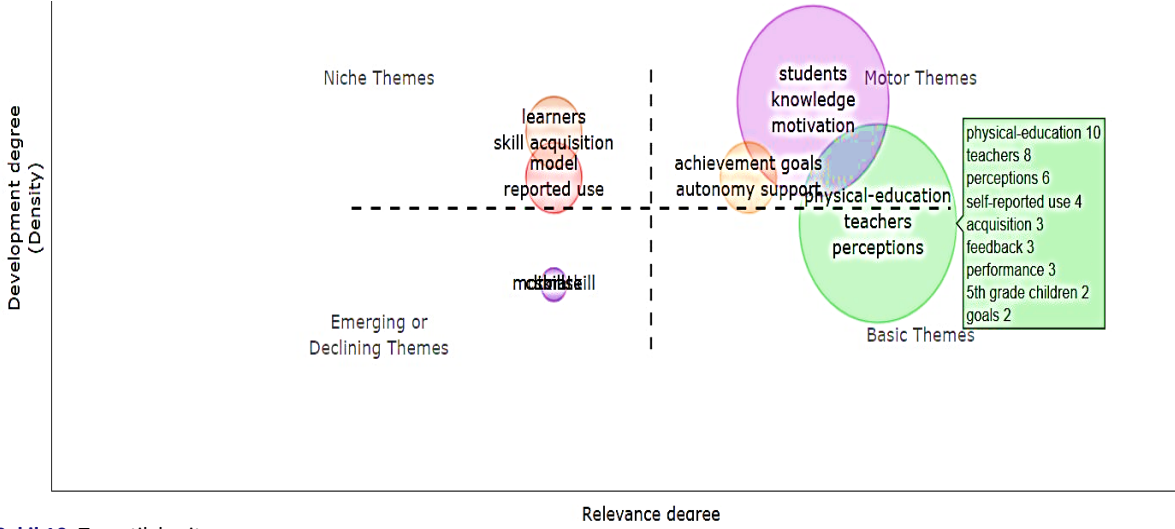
Niche Themes

learners
skill acquisition
model
reported use

students
knowledge
motivation

Motor Themes

achievement goals
autonomy support

physical-education
teachers
perceptions

physical-education 10
teachers 8
perceptions 6
self-reported use 4
acquisition 3
feedback 3
performance 3
5th grade children 2
goals 2

Development degree
(Density)

mcbnlsskill

Emerging or
Declining Themes

Basic Themes

Relevance degree

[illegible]